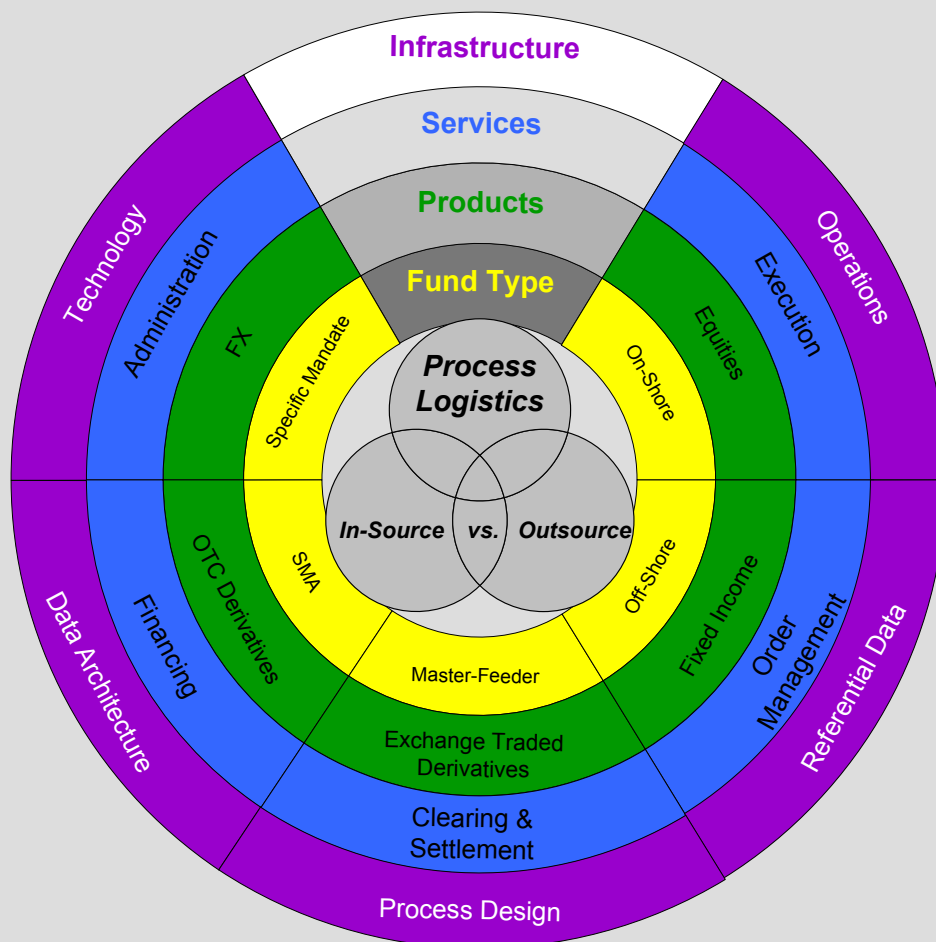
Infrastructure

Services

Products

Fund Type

Process Logistics

In-Source vs. Outsource

Technology

Administration

FX

Specific Mandate

Operations

Execution

Equities

On-Shore

Data Architecture

Financing

OTC Derivatives

SMA

Referential Data

Order Management

Fixed Income

Off-Shore

Master-Feeder

Exchange Traded Derivatives

Clearing & Settlement

Process Design